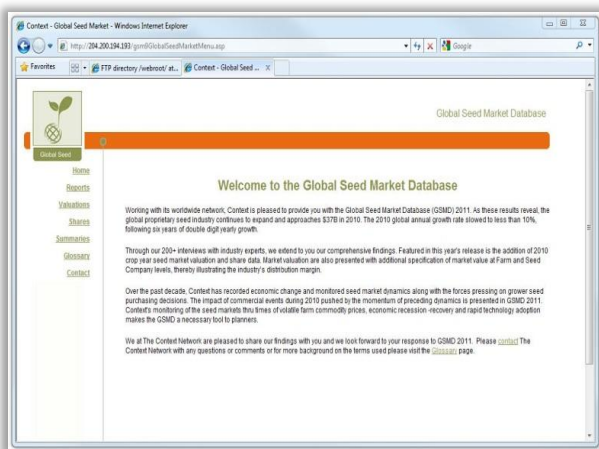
Context - Global Seed Market - Windows Internet Explorer

http://204.200.194.193/gsm9/GlobalSeedMarketMenu.asp

Google

Favorites

FTP directory /webroot/ at...

Context - Global Seed ...

Global Seed Market Database

Global Seed

Home

Reports

Valuations

Shares

Summaries

Glossary

Contact

Welcome to the Global Seed Market Database

Working with its worldwide network, Context is pleased to provide you with the Global Seed Market Database (GSMD) 2011. As these results reveal, the global proprietary seed industry continues to expand and approaches $37B in 2010. The 2010 global annual growth rate slowed to less than 10%, following six years of double digit yearly growth.

Through our 200+ interviews with industry experts, we extend to you our comprehensive findings. Featured in this year's release is the addition of 2010 crop year seed market valuation and share data. Market valuation are also presented with additional specification of market value at Farm and Seed Company levels, thereby illustrating the industry's distribution margin.

Over the past decade, Context has recorded economic change and monitored seed market dynamics along with the forces pressing on grower seed purchasing decisions. The impact of commercial events during 2010 pushed by the momentum of preceding dynamics is presented in GSMD 2011. Context's monitoring of the seed markets thru times of volatile farm commodity prices, economic recession -recovery and rapid technology adoption makes the GSMD a necessary tool to planners.

We at The Context Network are pleased to share our findings with you and we look forward to your response to GSMD 2011. Please contact The Context Network with any questions or comments or for more background on the terms used please visit the Glossary page.